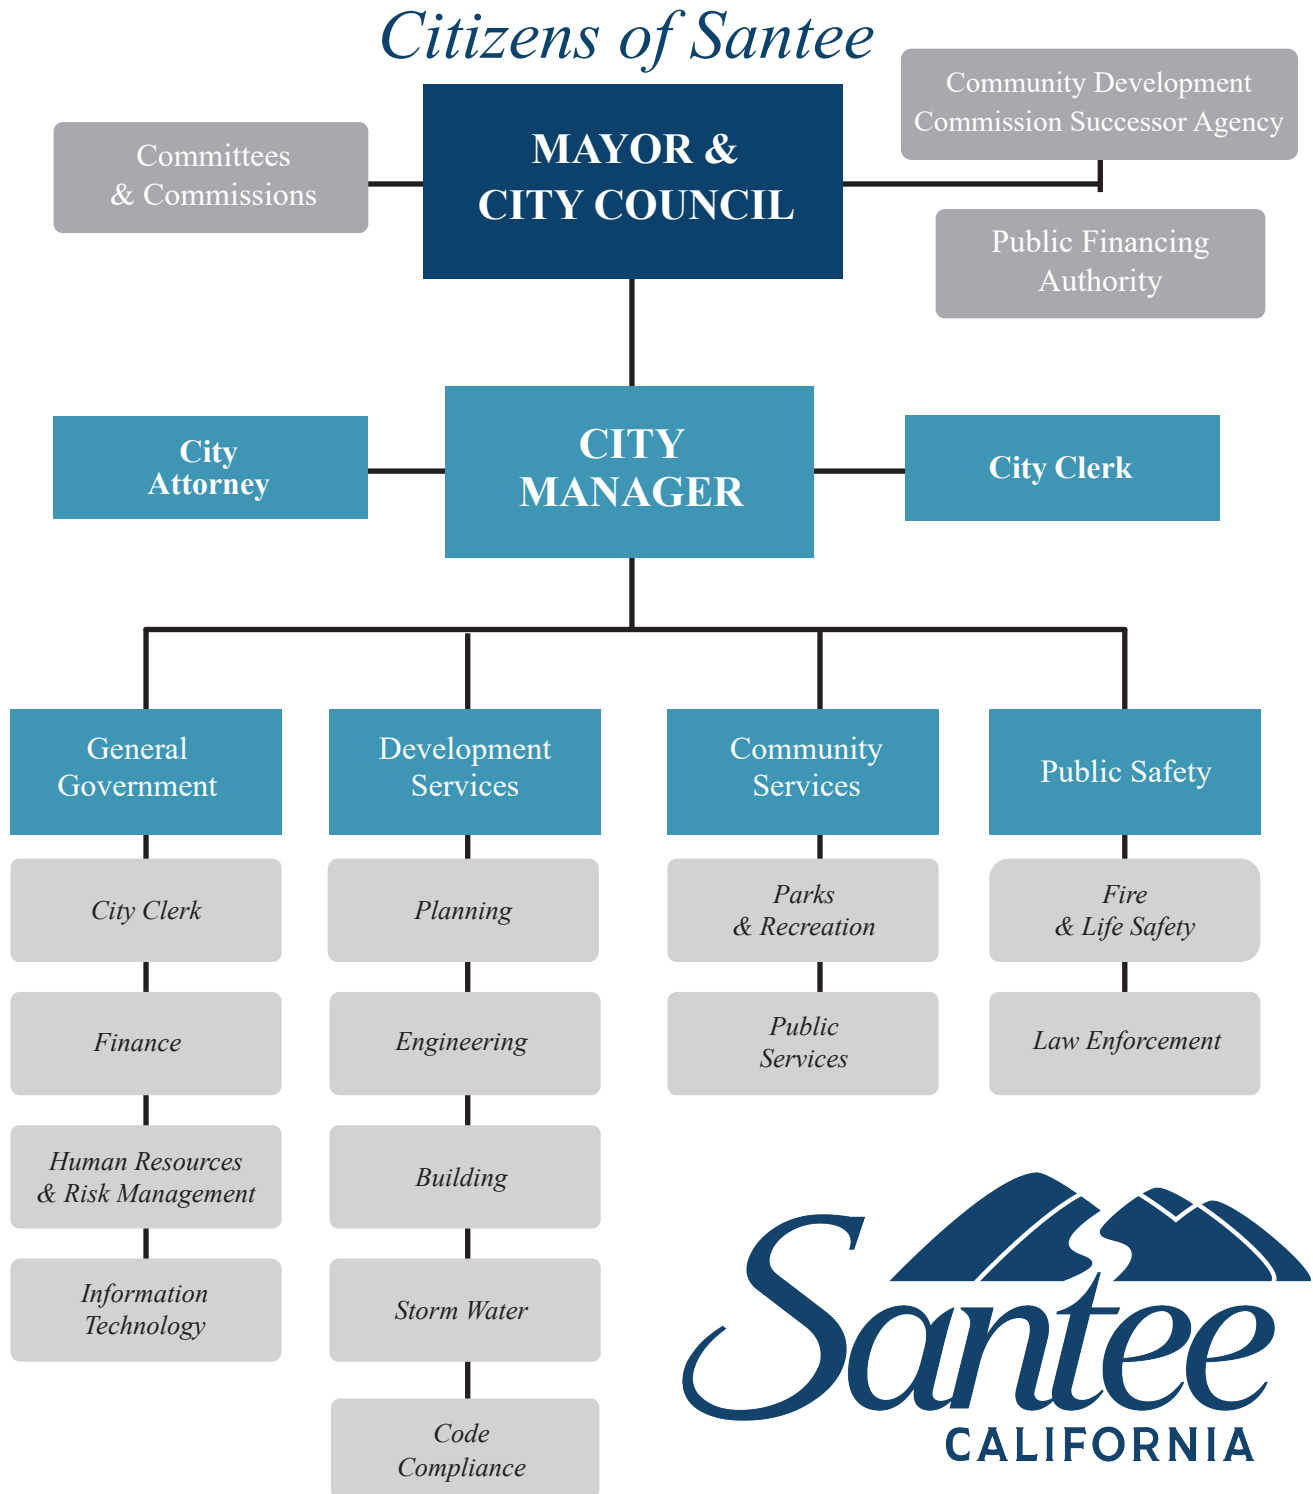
Citizens of Santee

Committees & Commissions

MAYOR & CITY COUNCIL

Community Development Commission Successor Agency

Public Financing Authority

City Attorney

CITY MANAGER

City Clerk

General Government

City Clerk

Finance

Human Resources & Risk Management

Information Technology

Development Services

Planning

Engineering

Building

Storm Water

Code Compliance

Community Services

Parks & Recreation

Public Services

Public Safety

Fire & Life Safety

Law Enforcement

Santee
CALIFORNIA